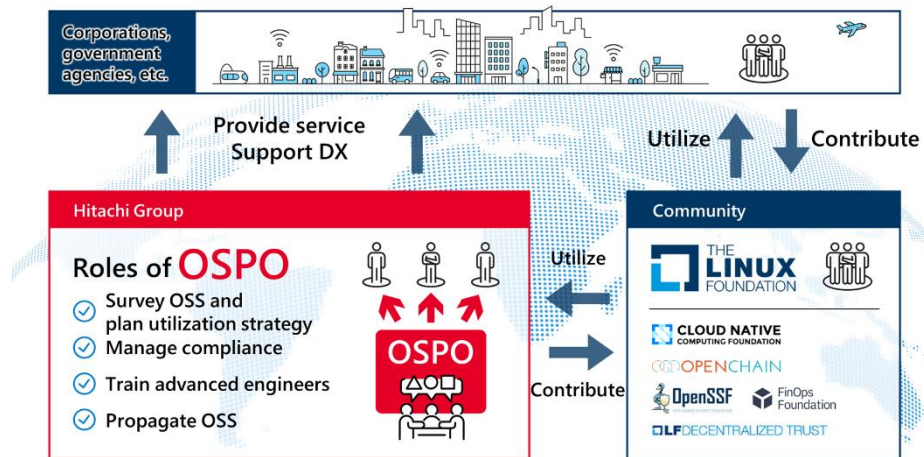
Corporations, government agencies, etc.

Provide service
Support DX

Utilize

Contribute

Hitachi Group

Roles of OSPO

Survey OSS and plan utilization strategy

Manage compliance

Train advanced engineers

Propagate OSS

OSPO

Utilize

Contribute

Community

THE LINUX FOUNDATION

CLOUD NATIVE COMPUTING FOUNDATION

OPENCHAIN

OpenSSF

FinOps Foundation

LF DECENTRALIZED TRUST